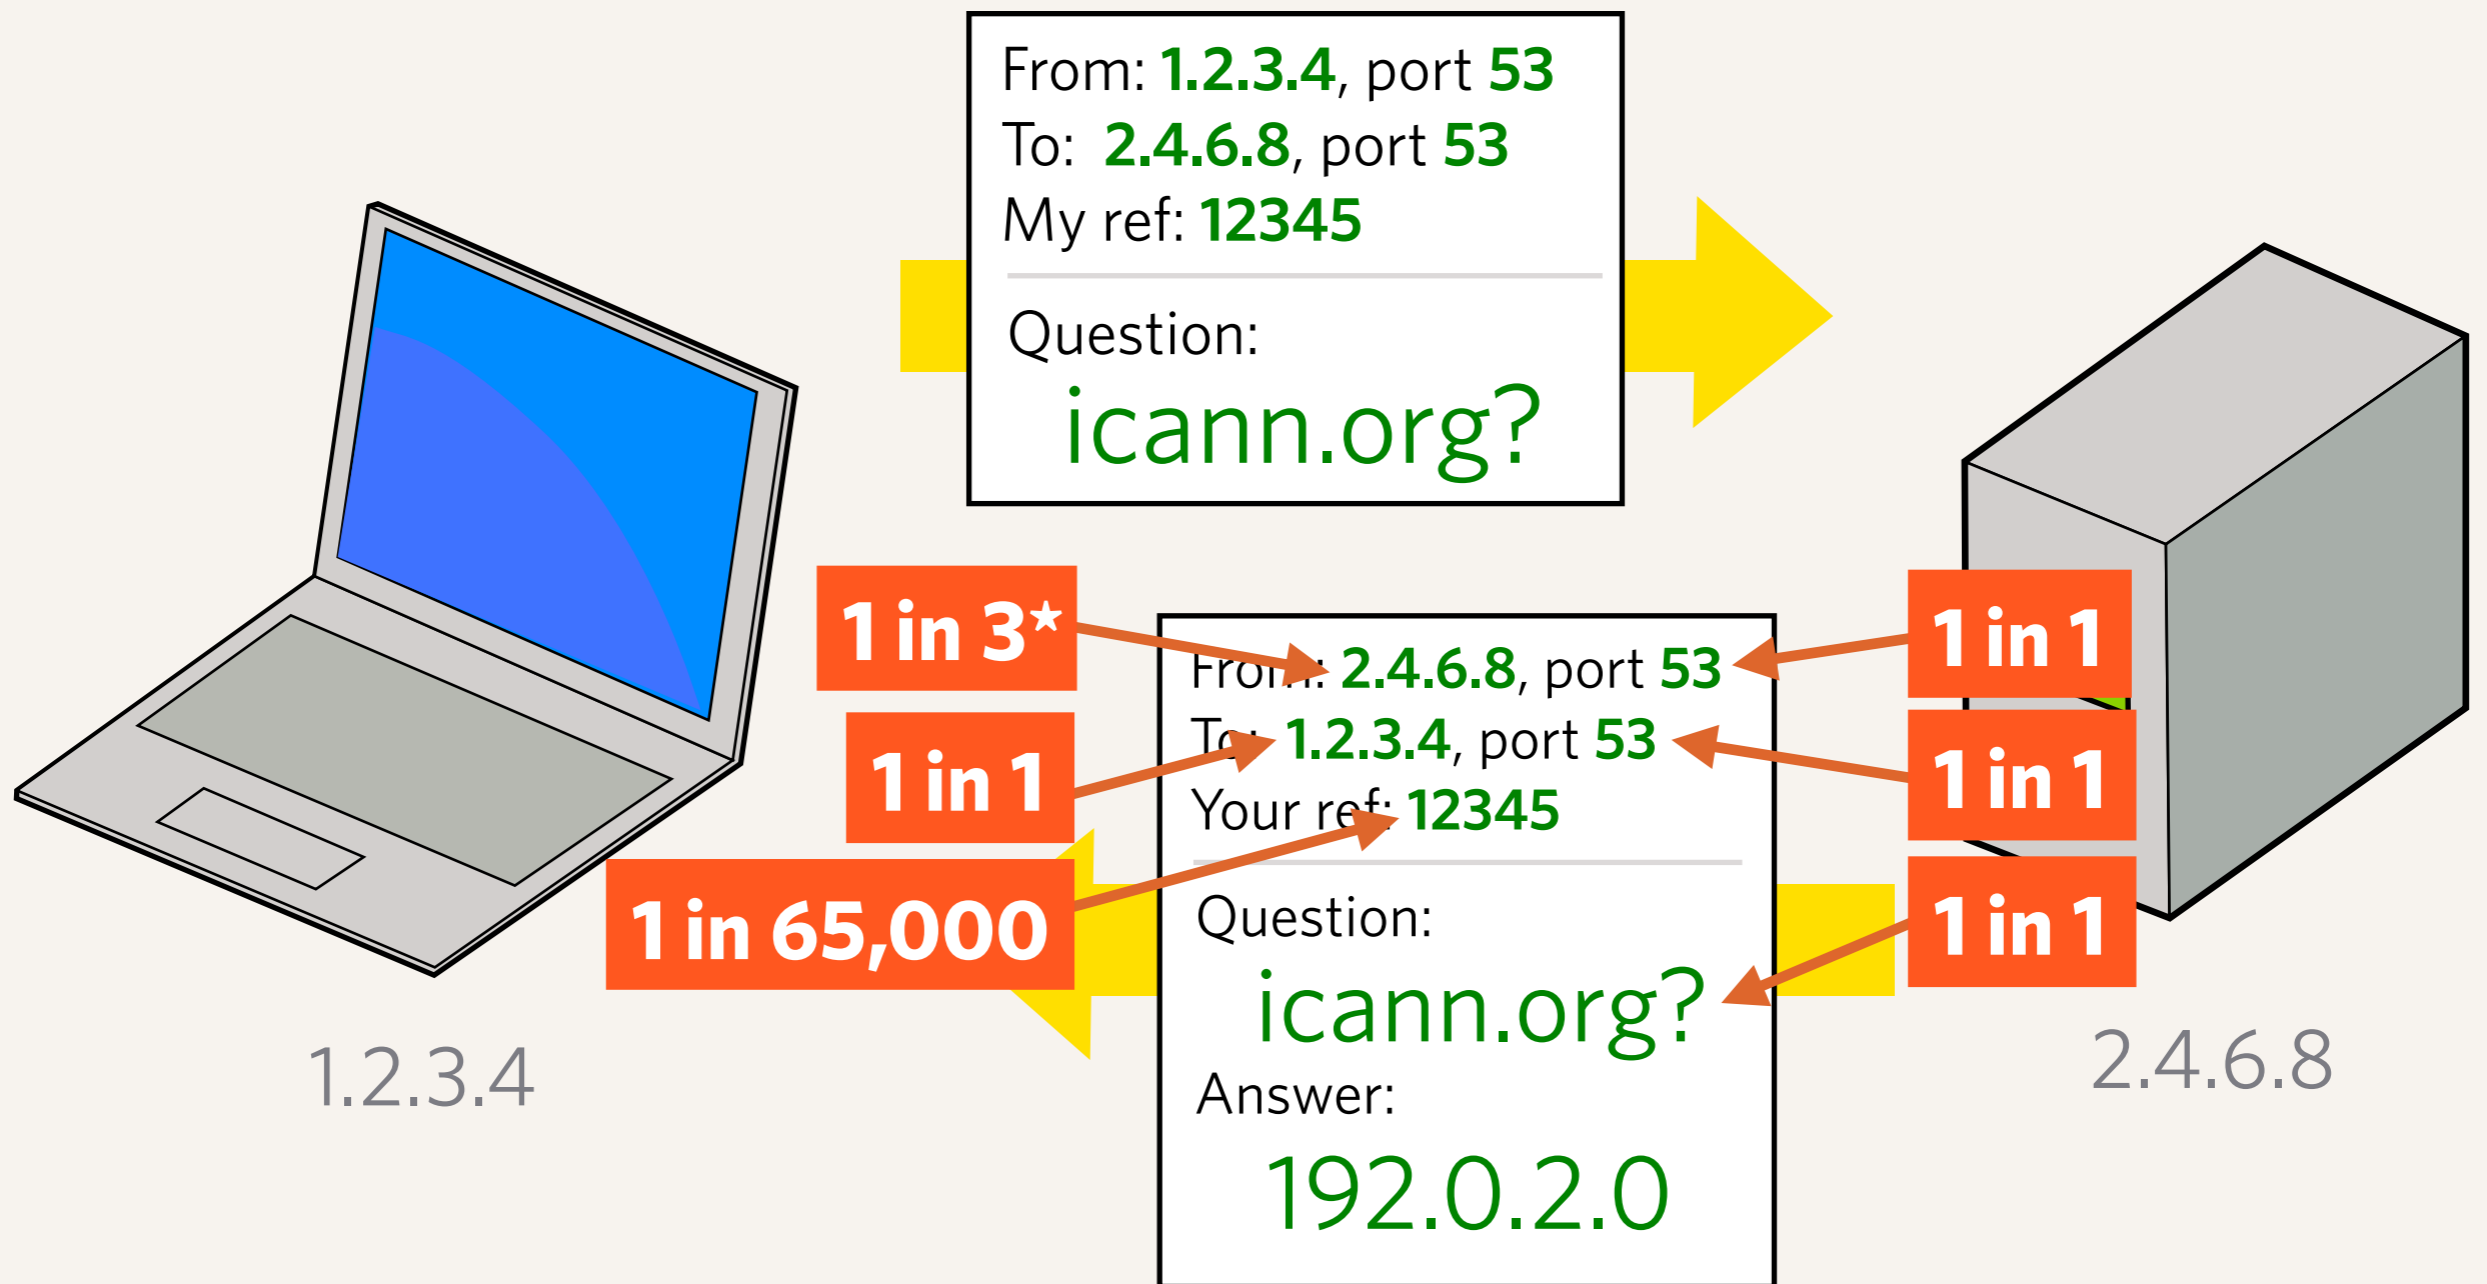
From: 1.2.3.4, port 53
To: 2.4.6.8, port 53
My ref: 12345

Question:
icann.org?

1 in 3*

1 in 1

1 in 65,000

From: 2.4.6.8, port 53
To: 1.2.3.4, port 53
Your ref: 12345

Question:
icann.org?
Answer:
192.0.2.0

1 in 1

1 in 1

1 in 1

1.2.3.4

2.4.6.8